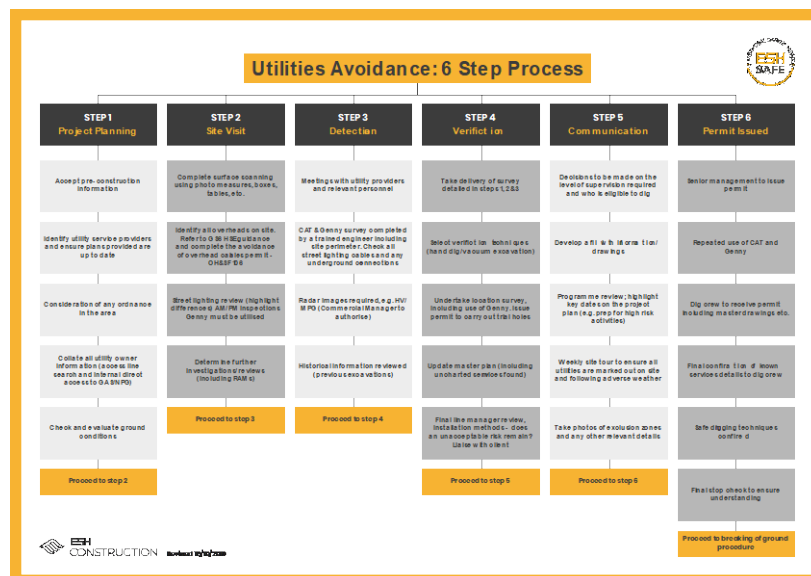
Utilities Avoidance: 6 Step Process

ESH SAFE

STEP 1
Project Planning

Accept pre-construction information

Identify utility service providers and ensure plans provided are up to date

Consideration of any ordnance in the area

Collate all utility owner information (access line search and internal direct access to GA/S/NPG)

Check and evaluate ground conditions

Proceed to step 2

STEP 2
Site Visit

Complete surface scanning using photo measures, boxes, tables, etc.

Identify all overheads on site. Refer to GS6 HSE guidance and complete the avoidance of overhead cables permit - OH&SF 06

Street lighting review (highlight difference) AM/PM inspections Genny must be utilised

Determine further investigations/reviews (including RAMs)

Proceed to step 3

STEP 3
Detection

Meetings with utility providers and relevant personnel

CAT & Genny survey completed by a trained engineer including site perimeter. Check all street lighting cables and any underground connections

Radar images required, e.g. HV/MPO (Commercial Manager to authorise)

Historical information reviewed (previous excavations)

Proceed to step 4

STEP 4
Verification

Take delivery of survey detailed in steps 1,2&3

Select verification techniques (hand dig/vacuum excavation)

Undertake location survey, including use of Genny. Issue permit to carry out trial holes

Update master plan (including uncharted services found)

Final line manager review, installation methods - does an unacceptable risk remain? Liaise with client

Proceed to step 5

STEP 5
Communication

Decisions to be made on the level of supervision required and who is eligible to dig

Develop a file with information/ drawings

Programme review; highlight key dates on the project plan (e.g. prep for high risk activities)

Weekly site tour to ensure all utilities are marked out on site and following adverse weather

Take photos of exclusion zones and any other relevant details

Proceed to step 6

STEP 6
Permit Issued

Senior management to issue permit

Repeated use of CAT and Genny

Dig crew to receive permit including master drawings etc.

Final confirmation of known services details to dig crew

Safe digging techniques confirmed

Final stop check to ensure understanding

Proceed to breaking of ground procedure

ESH CONSTRUCTION

Revised 10/02/2020